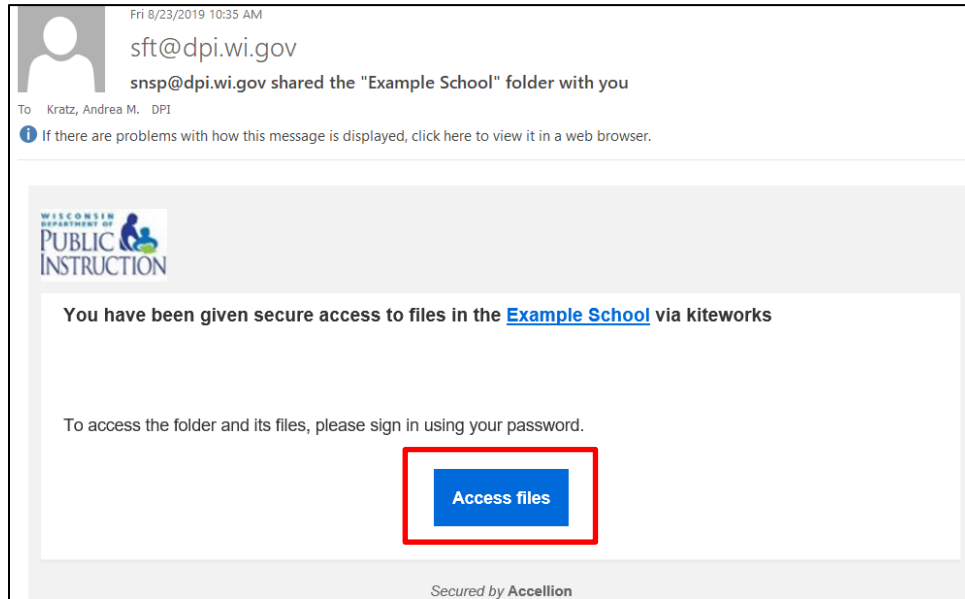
Fri 8/23/2019 10:35 AM

sft@dpi.wi.gov

snsp@dpi.wi.gov shared the "Example School" folder with you

To Kratz, Andrea M. DPI

If there are problems with how this message is displayed, click here to view it in a web browser.

WISCONSIN DEPARTMENT OF PUBLIC INSTRUCTION

You have been given secure access to files in the Example School via kiteworks

To access the folder and its files, please sign in using your password.

Access files

Secured by Accellion